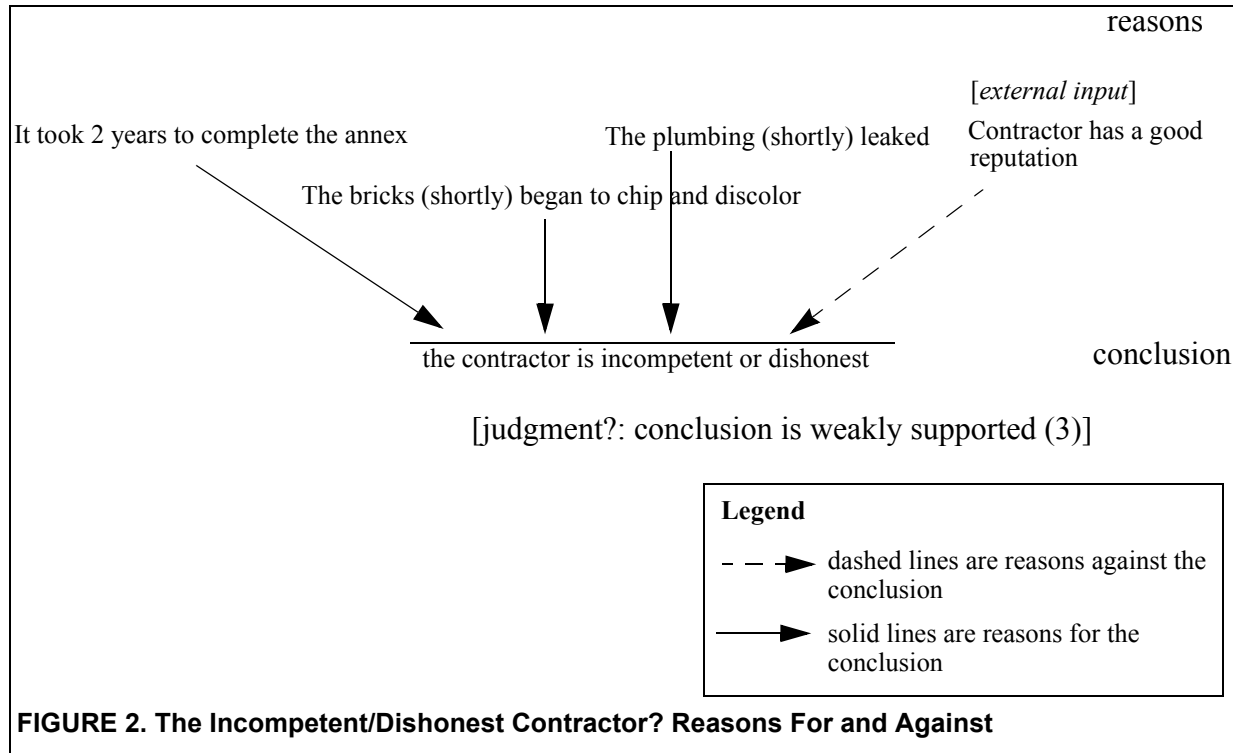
reasons

[*external input*]

It took 2 years to complete the annex

The plumbing (shortly) leaked

Contractor has a good reputation

The bricks (shortly) began to chip and discolor

the contractor is incompetent or dishonest

conclusion

[judgment?: conclusion is weakly supported (3)]

**Legend**

dashed lines are reasons against the conclusion

solid lines are reasons for the conclusion

**FIGURE 2. The Incompetent/Dishonest Contractor? Reasons For and Against**